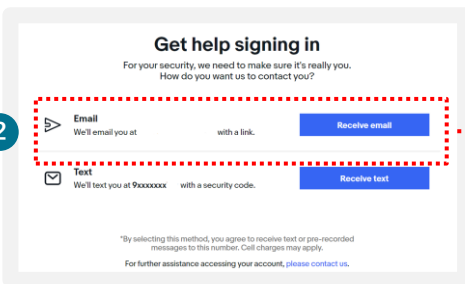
2

Get help signing in

For your security, we need to make sure it's really you. How do you want us to contact you?

Email
We'll email you at with a link.

Receive email

Text
We'll text you at 9xxxxxxx with a security code.

Receive text

*By selecting this method, you agree to receive text or pre-recorded messages to this number. Cell charges may apply.

For further assistance accessing your account, please contact us.